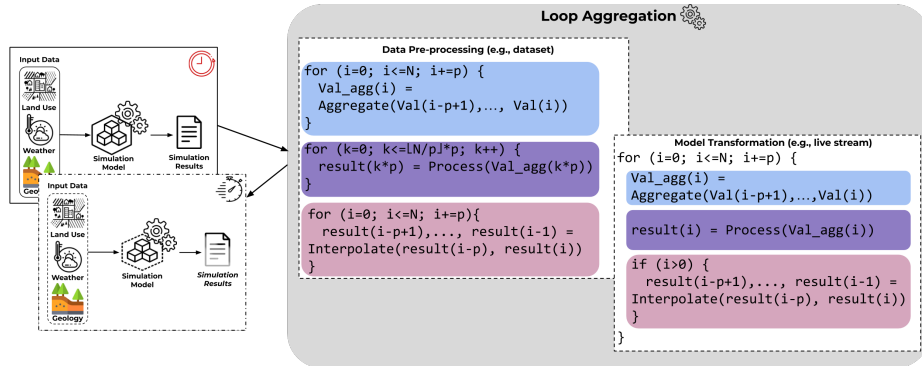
Loop Aggregation

Input Data
Land Use
Weather
Geolo
Simulation Model
Simulation Results

Input Data
Land Use
Weather
Geology
Simulation Model
Simulation Results

Data Pre-processing (e.g., dataset)

for (i=0; i<=N; i+=p) {
 Val_agg(i) =
 Aggregate(Val(i-p+1),…, Val(i))
}

for (k=0; k<=⌊N/p⌋*p; k++) {
 result(k*p) = Process(Val_agg(k*p))
}

for (i=0; i<=N; i+=p){
 result(i-p+1),…, result(i-1) =
Interpolate(result(i-p), result(i))
}

Model Transformation (e.g., live stream)
for (i=0; i<=N; i+=p) {
Val_agg(i) =
Aggregate(Val(i-p+1),…,Val(i))

result(i) = Process(Val_agg(i))

if (i>0) {
 result(i-p+1),…, result(i-1) =
Interpolate(result(i-p), result(i))
}
}